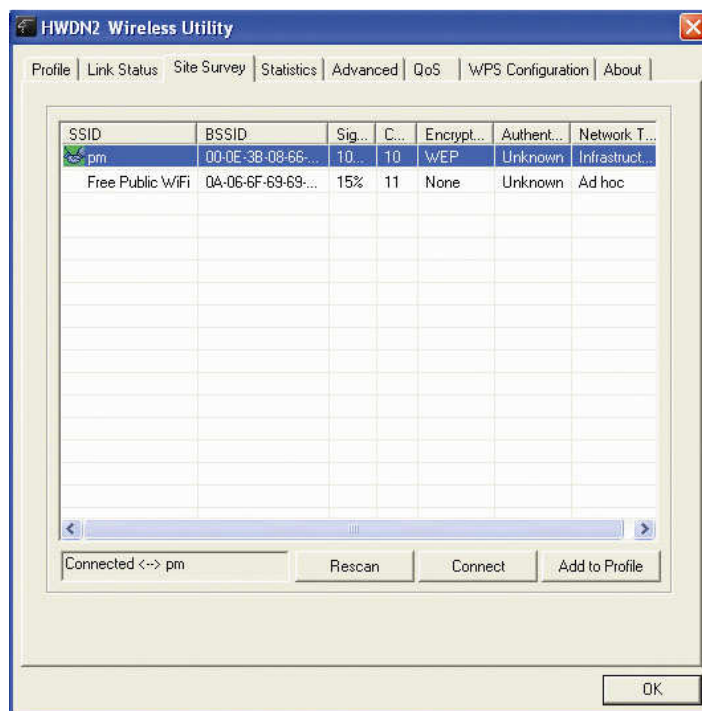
HWDN2 Wireless Utility

Profile | Link Status | Site Survey | Statistics | Advanced | QoS | WPS Configuration | About

| SSID | BSSID | Sig... | C... | Encrypt... | Authent... | Network T... |
|---|---|---|---|---|---|---|
| pm | 00-0E-3B-08-66-... | 10... | 10 | WEP | Unknown | Infrastruct... |
| Free Public WiFi | 0A-06-6F-69-69-... | 15% | 11 | None | Unknown | Ad hoc |

Connected <--> pm

Rescan

Connect

Add to Profile

OK